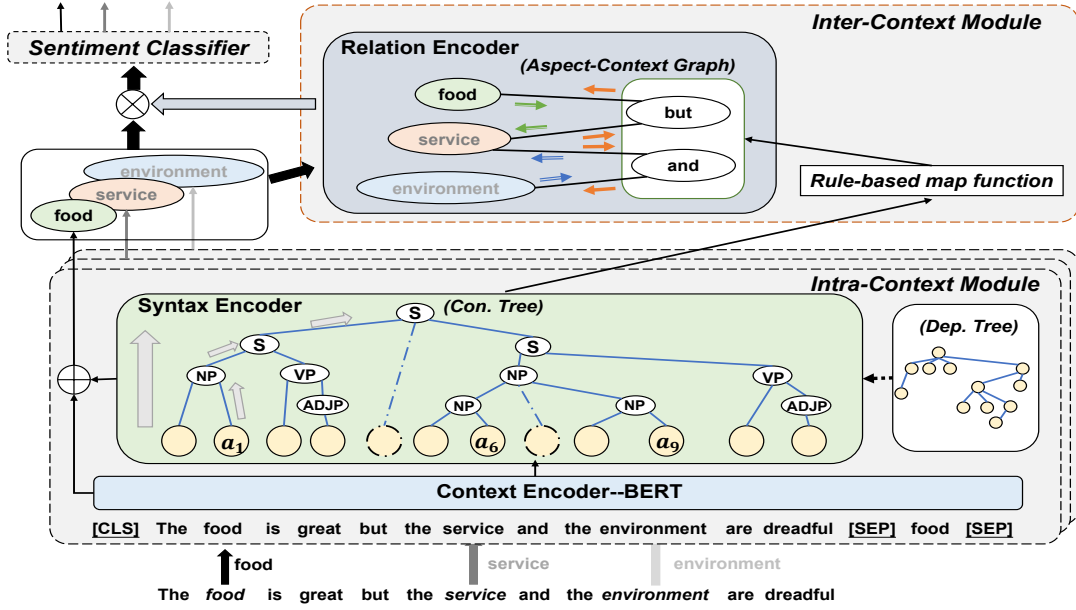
Sentiment Classifier

Inter-Context Module

Relation Encoder

(Aspect-Context Graph)

food

but

service

and

environment

Rule-based map function

environment

service

food

Intra-Context Module

Syntax Encoder

S

(Con. Tree)

S

S

NP

VP

NP

VP

ADJP

NP

NP

ADJP

$a_1$

$a_6$

$a_9$

(Dep. Tree)

Context Encoder--BERT

[CLS] The food is great but the service and the environment are dreadful [SEP] food [SEP]

food

service

environment

The food is great but the service and the environment are dreadful